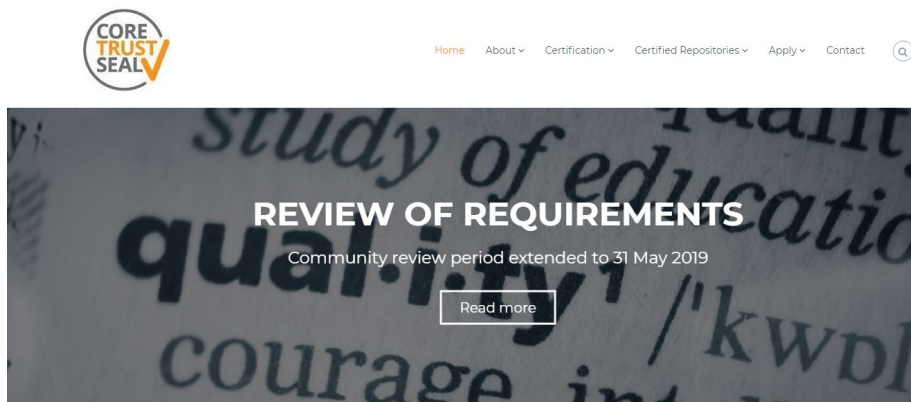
CORE TRUST SEAL

Home About Certification Certified Repositories Apply Contact

study of educatio
qual·i·ty
/'kwɒl
courage

REVIEW OF REQUIREMENTS

Community review period extended to 31 May 2019

Read more